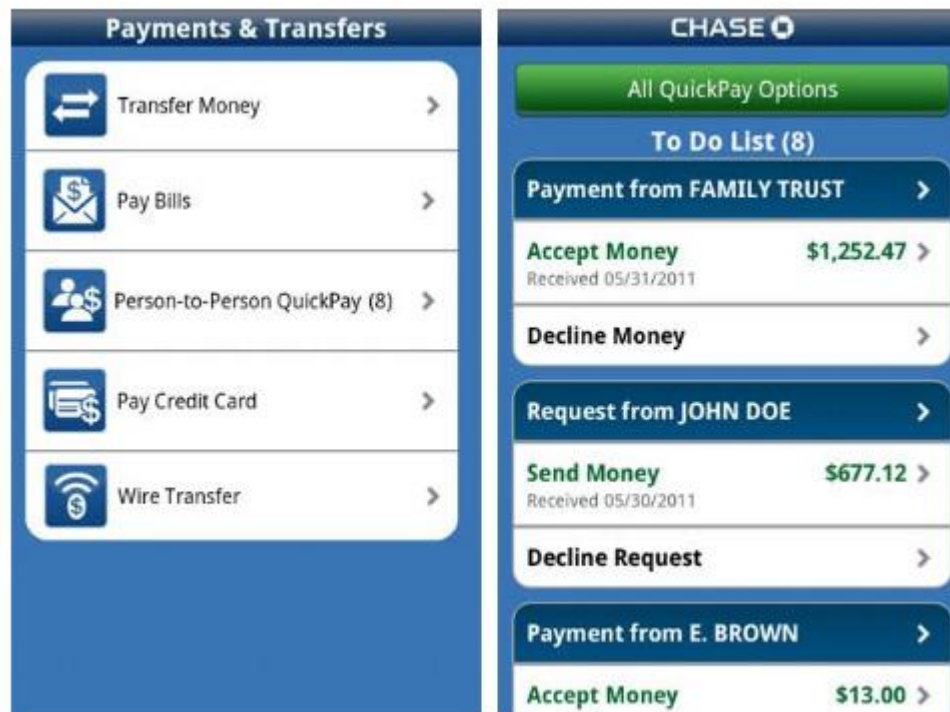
Payments & Transfers

Transfer Money >

Pay Bills >

Person-to-Person QuickPay (8) >

Pay Credit Card >

Wire Transfer >

CHASE

All QuickPay Options

To Do List (8)

Payment from FAMILY TRUST >

Accept Money $1,252.47 >
Received 05/31/2011

Decline Money >

Request from JOHN DOE >

Send Money $677.12 >
Received 05/30/2011

Decline Request >

Payment from E. BROWN >

Accept Money $13.00 >